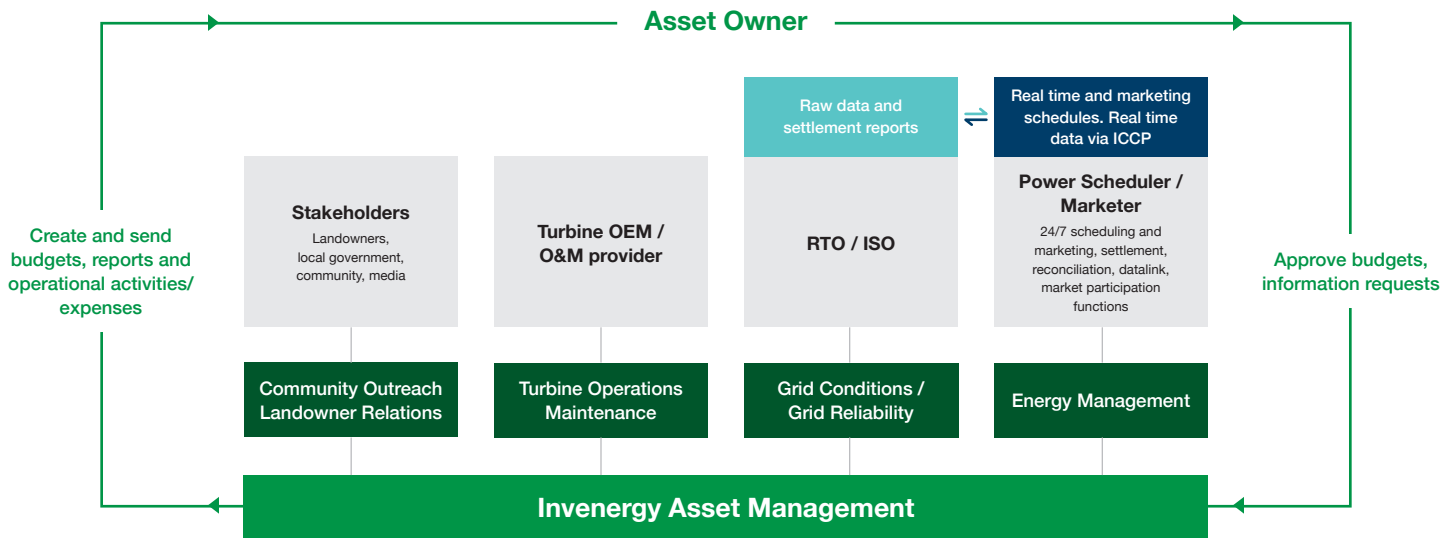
Asset Owner

Create and send budgets, reports and operational activities/ expenses

Raw data and settlement reports

Real time and marketing schedules. Real time data via ICCP

Stakeholders
Landowners, local government, community, media

Turbine OEM / O&M provider

RTO / ISO

Power Scheduler / Marketer
24/7 scheduling and marketing, settlement, reconciliation, datalink, market participation functions

Approve budgets, information requests

Community Outreach Landowner Relations

Turbine Operations Maintenance

Grid Conditions / Grid Reliability

Energy Management

Invenergy Asset Management